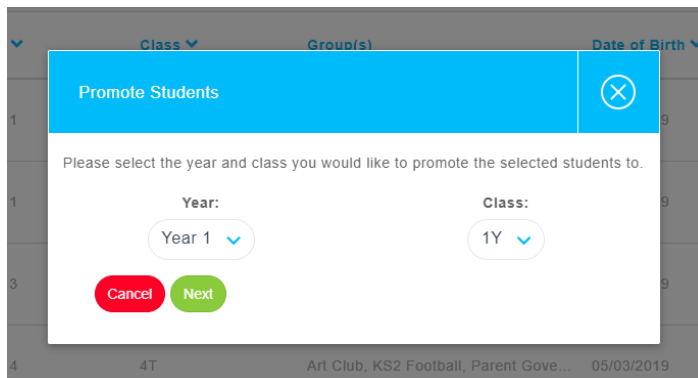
Class
Group(s)
Date of Birth

Promote Students

Please select the year and class you would like to promote the selected students to.

Year:
Year 1

Class:
1Y

Cancel
Next

1
19
1
19
3
19
4
4T
Art Club, KS2 Football, Parent Gove...
05/03/2019